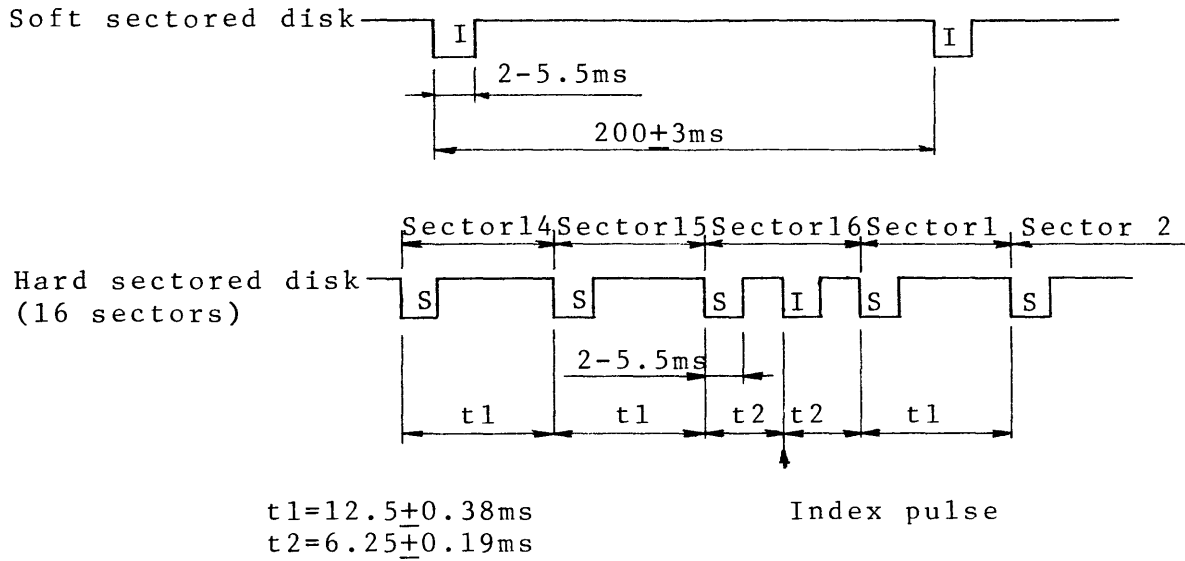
Soft sectored disk

I

I

2-5.5ms

$200\pm3$ms

Sector14 Sector15 Sector16 Sector1 Sector 2

Hard sectored disk (16 sectors)

S

S

S

I

S

S

2-5.5ms

t1

t1

t2

t2

t1

$t1=12.5\pm0.38$ms
$t2=6.25\pm0.19$ms

Index pulse